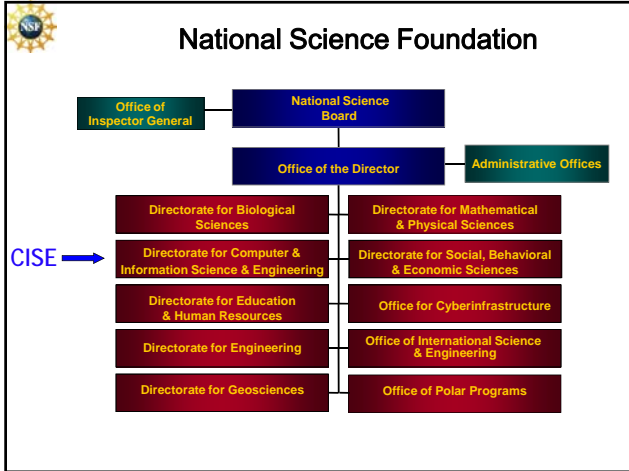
NSF

National Science Foundation

Office of Inspector General

National Science Board

Office of the Director

Administrative Offices

Directorate for Biological Sciences

Directorate for Mathematical & Physical Sciences

CISE

Directorate for Computer & Information Science & Engineering

Directorate for Social, Behavioral & Economic Sciences

Directorate for Education & Human Resources

Office for Cyberinfrastructure

Directorate for Engineering

Office of International Science & Engineering

Directorate for Geosciences

Office of Polar Programs